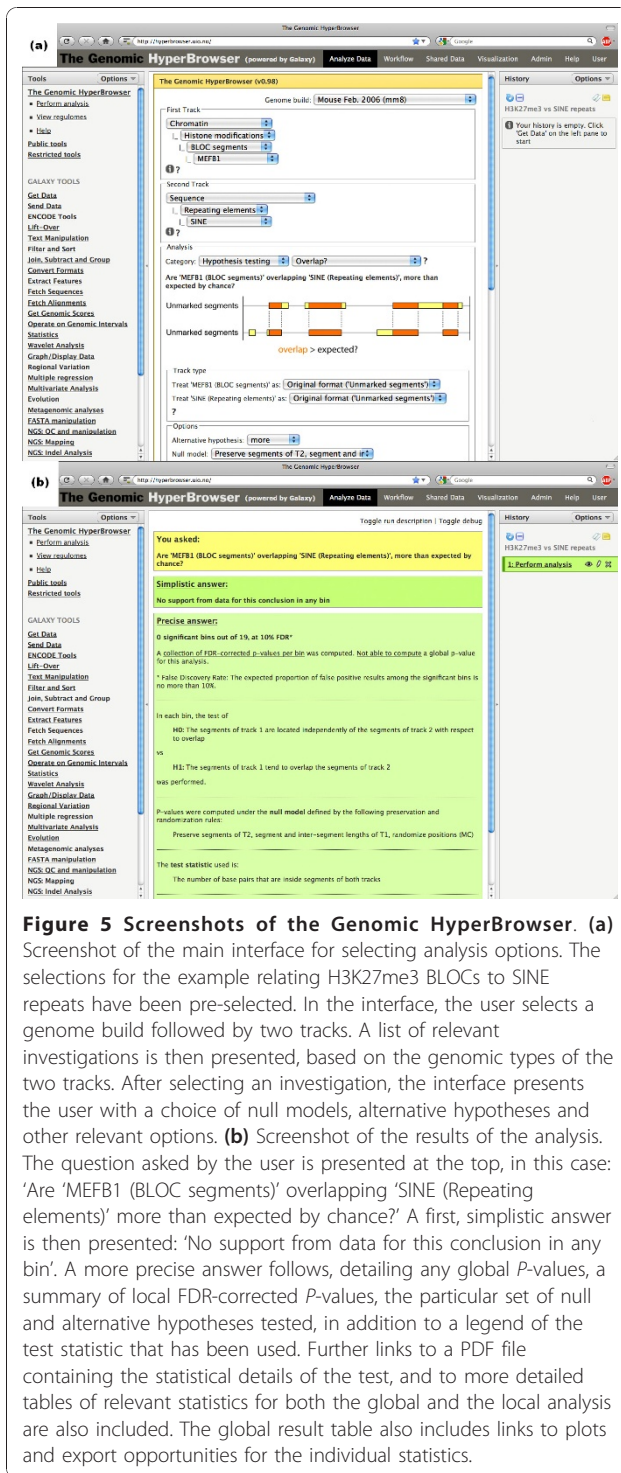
(a)

The Genomic HyperBrowser

http://hyperbrowser.uio.no/

Google

The Genomic HyperBrowser (powered by Galaxy) Analyze Data Workflow Shared Data Visualization Admin Help User

Tools Options

The Genomic HyperBrowser
• Perform analysis
• View regulomes
• Help
Public tools
Restricted tools

GALAXY TOOLS
Get Data
Send Data
ENCODE Tools
Lift-Over
Text Manipulation
Filter and Sort
Join, Subtract and Group
Convert Formats
Extract Features
Fetch Sequences
Fetch Alignments
Get Genomic Scores
Operate on Genomic Intervals
Statistics
Wavelet Analysis
Graph/Display Data
Regional Variation
Multiple regression
Multivariate Analysis
Evolution
Metagenomic analyses
FASTA manipulation
NGS: QC and manipulation
NGS: Mapping
NGS: Indel Analysis

The Genomic HyperBrowser (v0.98)

Genome build: Mouse Feb. 2006 (mm8)

First Track
Chromatin
Histone modifications
BLOC segments
MEFB1
?

Second Track
Sequence
Repeating elements
SINE
?

Analysis
Category: Hypothesis testing Overlap? ?
Are 'MEFB1 (BLOC segments)' overlapping 'SINE (Repeating elements)', more than expected by chance?

Unmarked segments
Unmarked segments
overlap > expected?

Track type
Treat 'MEFB1 (BLOC segments)' as: Original format ('Unmarked segments')
Treat 'SINE (Repeating elements)' as: Original format ('Unmarked segments')
?

Options
Alternative hypothesis: more
Null model: Preserve segments of T2, segment and in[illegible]

History Options
H3K27me3 vs SINE repeats
Your history is empty. Click 'Get Data' on the left pane to start

(b)

The Genomic HyperBrowser

http://hyperbrowser.uio.no/

Google

The Genomic HyperBrowser (powered by Galaxy) Analyze Data Workflow Shared Data Visualization Admin Help User

Tools Options

The Genomic HyperBrowser
• Perform analysis
• View regulomes
• Help
Public tools
Restricted tools

GALAXY TOOLS
Get Data
Send Data
ENCODE Tools
Lift-Over
Text Manipulation
Filter and Sort
Join, Subtract and Group
Convert Formats
Extract Features
Fetch Sequences
Fetch Alignments
Get Genomic Scores
Operate on Genomic Intervals
Statistics
Wavelet Analysis
Graph/Display Data
Regional Variation
Multiple regression
Multivariate Analysis
Evolution
Metagenomic analyses
FASTA manipulation
NGS: QC and manipulation
NGS: Mapping
NGS: Indel Analysis

Toggle run description | Toggle debug

You asked:
Are 'MEFB1 (BLOC segments)' overlapping 'SINE (Repeating elements)', more than expected by chance?

Simplistic answer:
No support from data for this conclusion in any bin

Precise answer:
0 significant bins out of 19, at 10% FDR*

A collection of FDR-corrected p-values per bin was computed. Not able to compute a global p-value for this analysis.

* False Discovery Rate: The expected proportion of false positive results among the significant bins is no more than 10%.

In each bin, the test of

H0: The segments of track 1 are located independently of the segments of track 2 with respect to overlap

vs

H1: The segments of track 1 tend to overlap the segments of track 2

was performed.

P-values were computed under the null model defined by the following preservation and randomization rules:

Preserve segments of T2, segment and inter-segment lengths of T1, randomize positions (MC)

The test statistic used is:

The number of base pairs that are inside segments of both tracks

History Options
H3K27me3 vs SINE repeats
1: Perform analysis

Figure 5 Screenshots of the Genomic HyperBrowser. (a) Screenshot of the main interface for selecting analysis options. The selections for the example relating H3K27me3 BLOCs to SINE repeats have been pre-selected. In the interface, the user selects a genome build followed by two tracks. A list of relevant investigations is then presented, based on the genomic types of the two tracks. After selecting an investigation, the interface presents the user with a choice of null models, alternative hypotheses and other relevant options. (b) Screenshot of the results of the analysis. The question asked by the user is presented at the top, in this case: 'Are 'MEFB1 (BLOC segments)' overlapping 'SINE (Repeating elements)' more than expected by chance?' A first, simplistic answer is then presented: 'No support from data for this conclusion in any bin'. A more precise answer follows, detailing any global P-values, a summary of local FDR-corrected P-values, the particular set of null and alternative hypotheses tested, in addition to a legend of the test statistic that has been used. Further links to a PDF file containing the statistical details of the test, and to more detailed tables of relevant statistics for both the global and the local analysis are also included. The global result table also includes links to plots and export opportunities for the individual statistics.